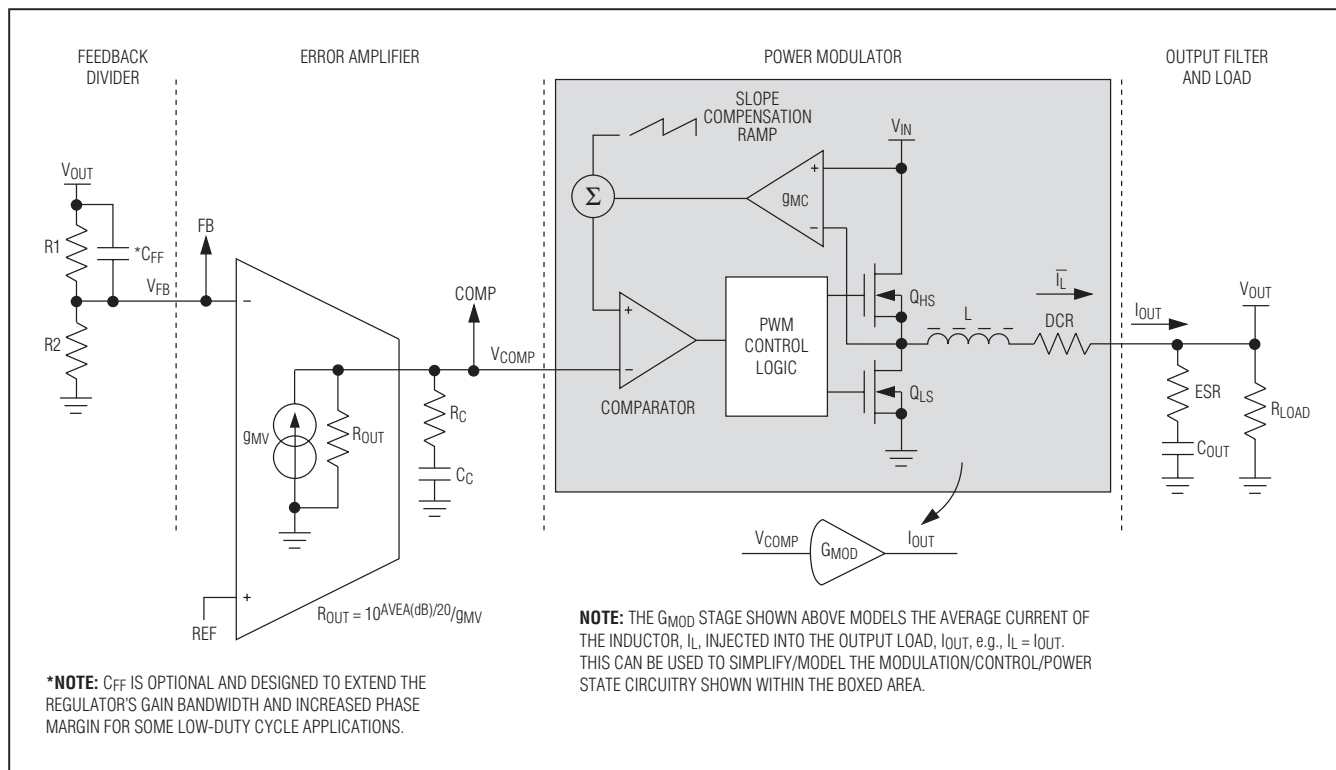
FEEDBACK DIVIDER

ERROR AMPLIFIER

POWER MODULATOR

OUTPUT FILTER AND LOAD

SLOPE COMPENSATION RAMP

$V_{IN}$

$V_{OUT}$

$\Sigma$

$g_{MC}$

+

−

R1

$*C_{FF}$

FB

$V_{FB}$

−

COMP

+

PWM CONTROL LOGIC

$Q_{HS}$

L

$\overline{I_L}$

DCR

$I_{OUT}$

$V_{OUT}$

R2

$V_{COMP}$

−

COMPARATOR

$Q_{LS}$

ESR

$R_{LOAD}$

$g_{MV}$

$R_{OUT}$

$R_C$

$C_C$

$C_{OUT}$

$V_{COMP}$

$G_{MOD}$

$I_{OUT}$

+

REF

$R_{OUT} = 10^{AVEA(dB)/20}/g_{MV}$

**NOTE:** THE $G_{MOD}$ STAGE SHOWN ABOVE MODELS THE AVERAGE CURRENT OF THE INDUCTOR, $I_L$, INJECTED INTO THE OUTPUT LOAD, $I_{OUT}$, e.g., $I_L = I_{OUT}$. THIS CAN BE USED TO SIMPLIFY/MODEL THE MODULATION/CONTROL/POWER STATE CIRCUITRY SHOWN WITHIN THE BOXED AREA.

***NOTE:** $C_{FF}$ IS OPTIONAL AND DESIGNED TO EXTEND THE REGULATOR'S GAIN BANDWIDTH AND INCREASED PHASE MARGIN FOR SOME LOW-DUTY CYCLE APPLICATIONS.